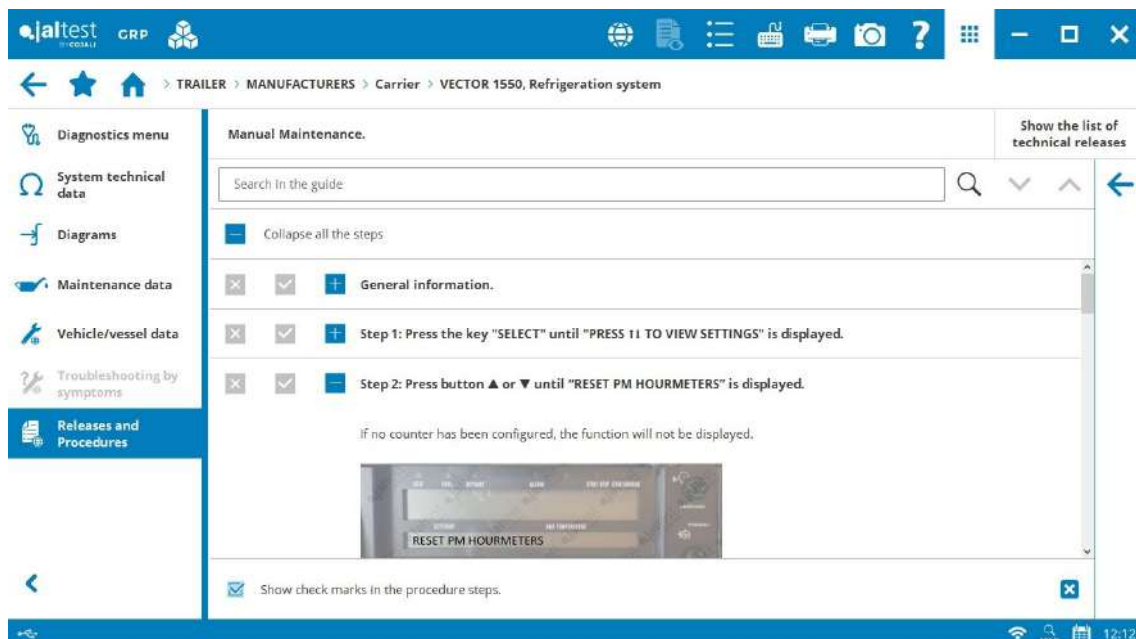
jaltest COJALI GRP

> TRAILER > MANUFACTURERS > Carrier > VECTOR 1550, Refrigeration system

Diagnostics menu

System technical data

Diagrams

Maintenance data

Vehicle/vessel data

Troubleshooting by symptoms

Releases and Procedures

Manual Maintenance.

Show the list of technical releases

Search in the guide

Collapse all the steps

General information.

Step 1: Press the key "SELECT" until "PRESS 11 TO VIEW SETTINGS" is displayed.

Step 2: Press button ▲ or ▼ until "RESET PM HOURMETERS" is displayed.

If no counter has been configured, the function will not be displayed.

RESET PM HOURMETERS

Show check marks in the procedure steps.

12:12